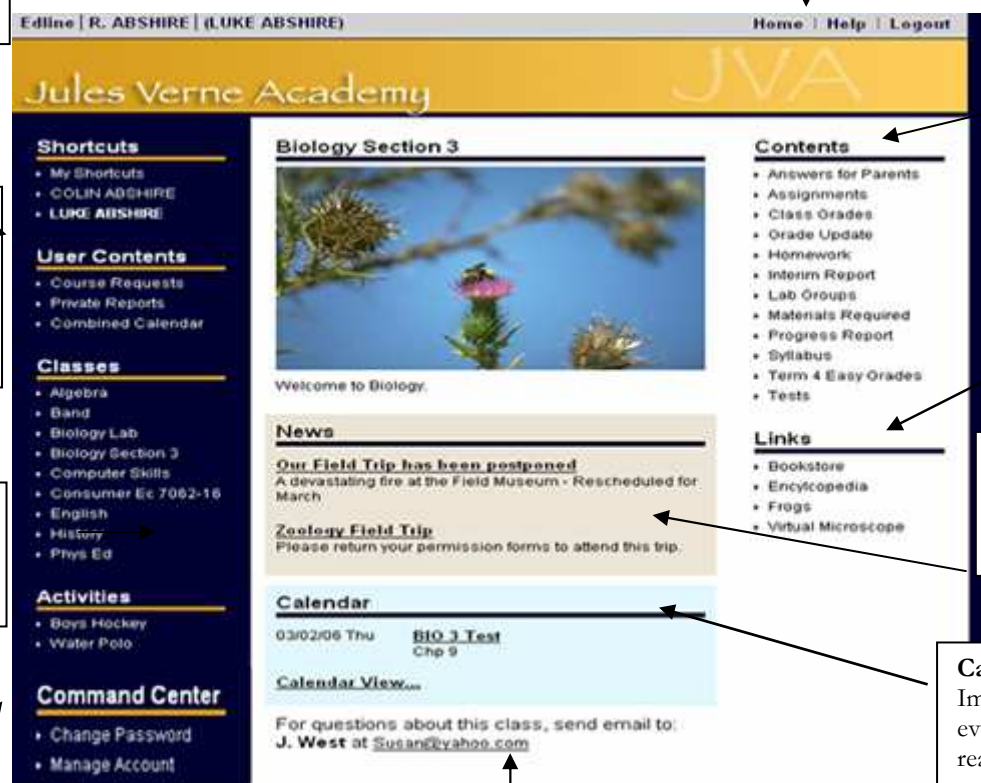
Edline | R. ABSHIRE | (LUKE ABSHIRE)

Home | Help | Logout

Jules Verne Academy

JVA

Shortcuts
- My Shortcuts
- COLIN ABSHIRE
- LUKE ABSHIRE

User Contents
- Course Requests
- Private Reports
- Combined Calendar

Classes
- Algebra
- Band
- Biology Lab
- Biology Section 3
- Computer Skills
- Consumer Ec 7062-16
- English
- History
- Phys Ed

Activities
- Boys Hockey
- Water Polo

Command Center
- Change Password
- Manage Account

Biology Section 3

Welcome to Biology.

News

Our Field Trip has been postponed
A devastating fire at the Field Museum - Rescheduled for March

Zoology Field Trip
Please return your permission forms to attend this trip.

Calendar

03/02/06 Thu BIO 3 Test
Chp 9

Calendar View...

For questions about this class, send email to:
J. West at Sucan@yahoo.com

Contents
- Answers for Parents
- Assignments
- Class Grades
- Grade Update
- Homework
- Interim Report
- Lab Groups
- Materials Required
- Progress Report
- Syllabus
- Term 4 Easy Grades
- Tests

Links
- Bookstore
- Encyclopedia
- Frogs
- Virtual Microscope

Ca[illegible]
Im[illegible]
ev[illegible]
rea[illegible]